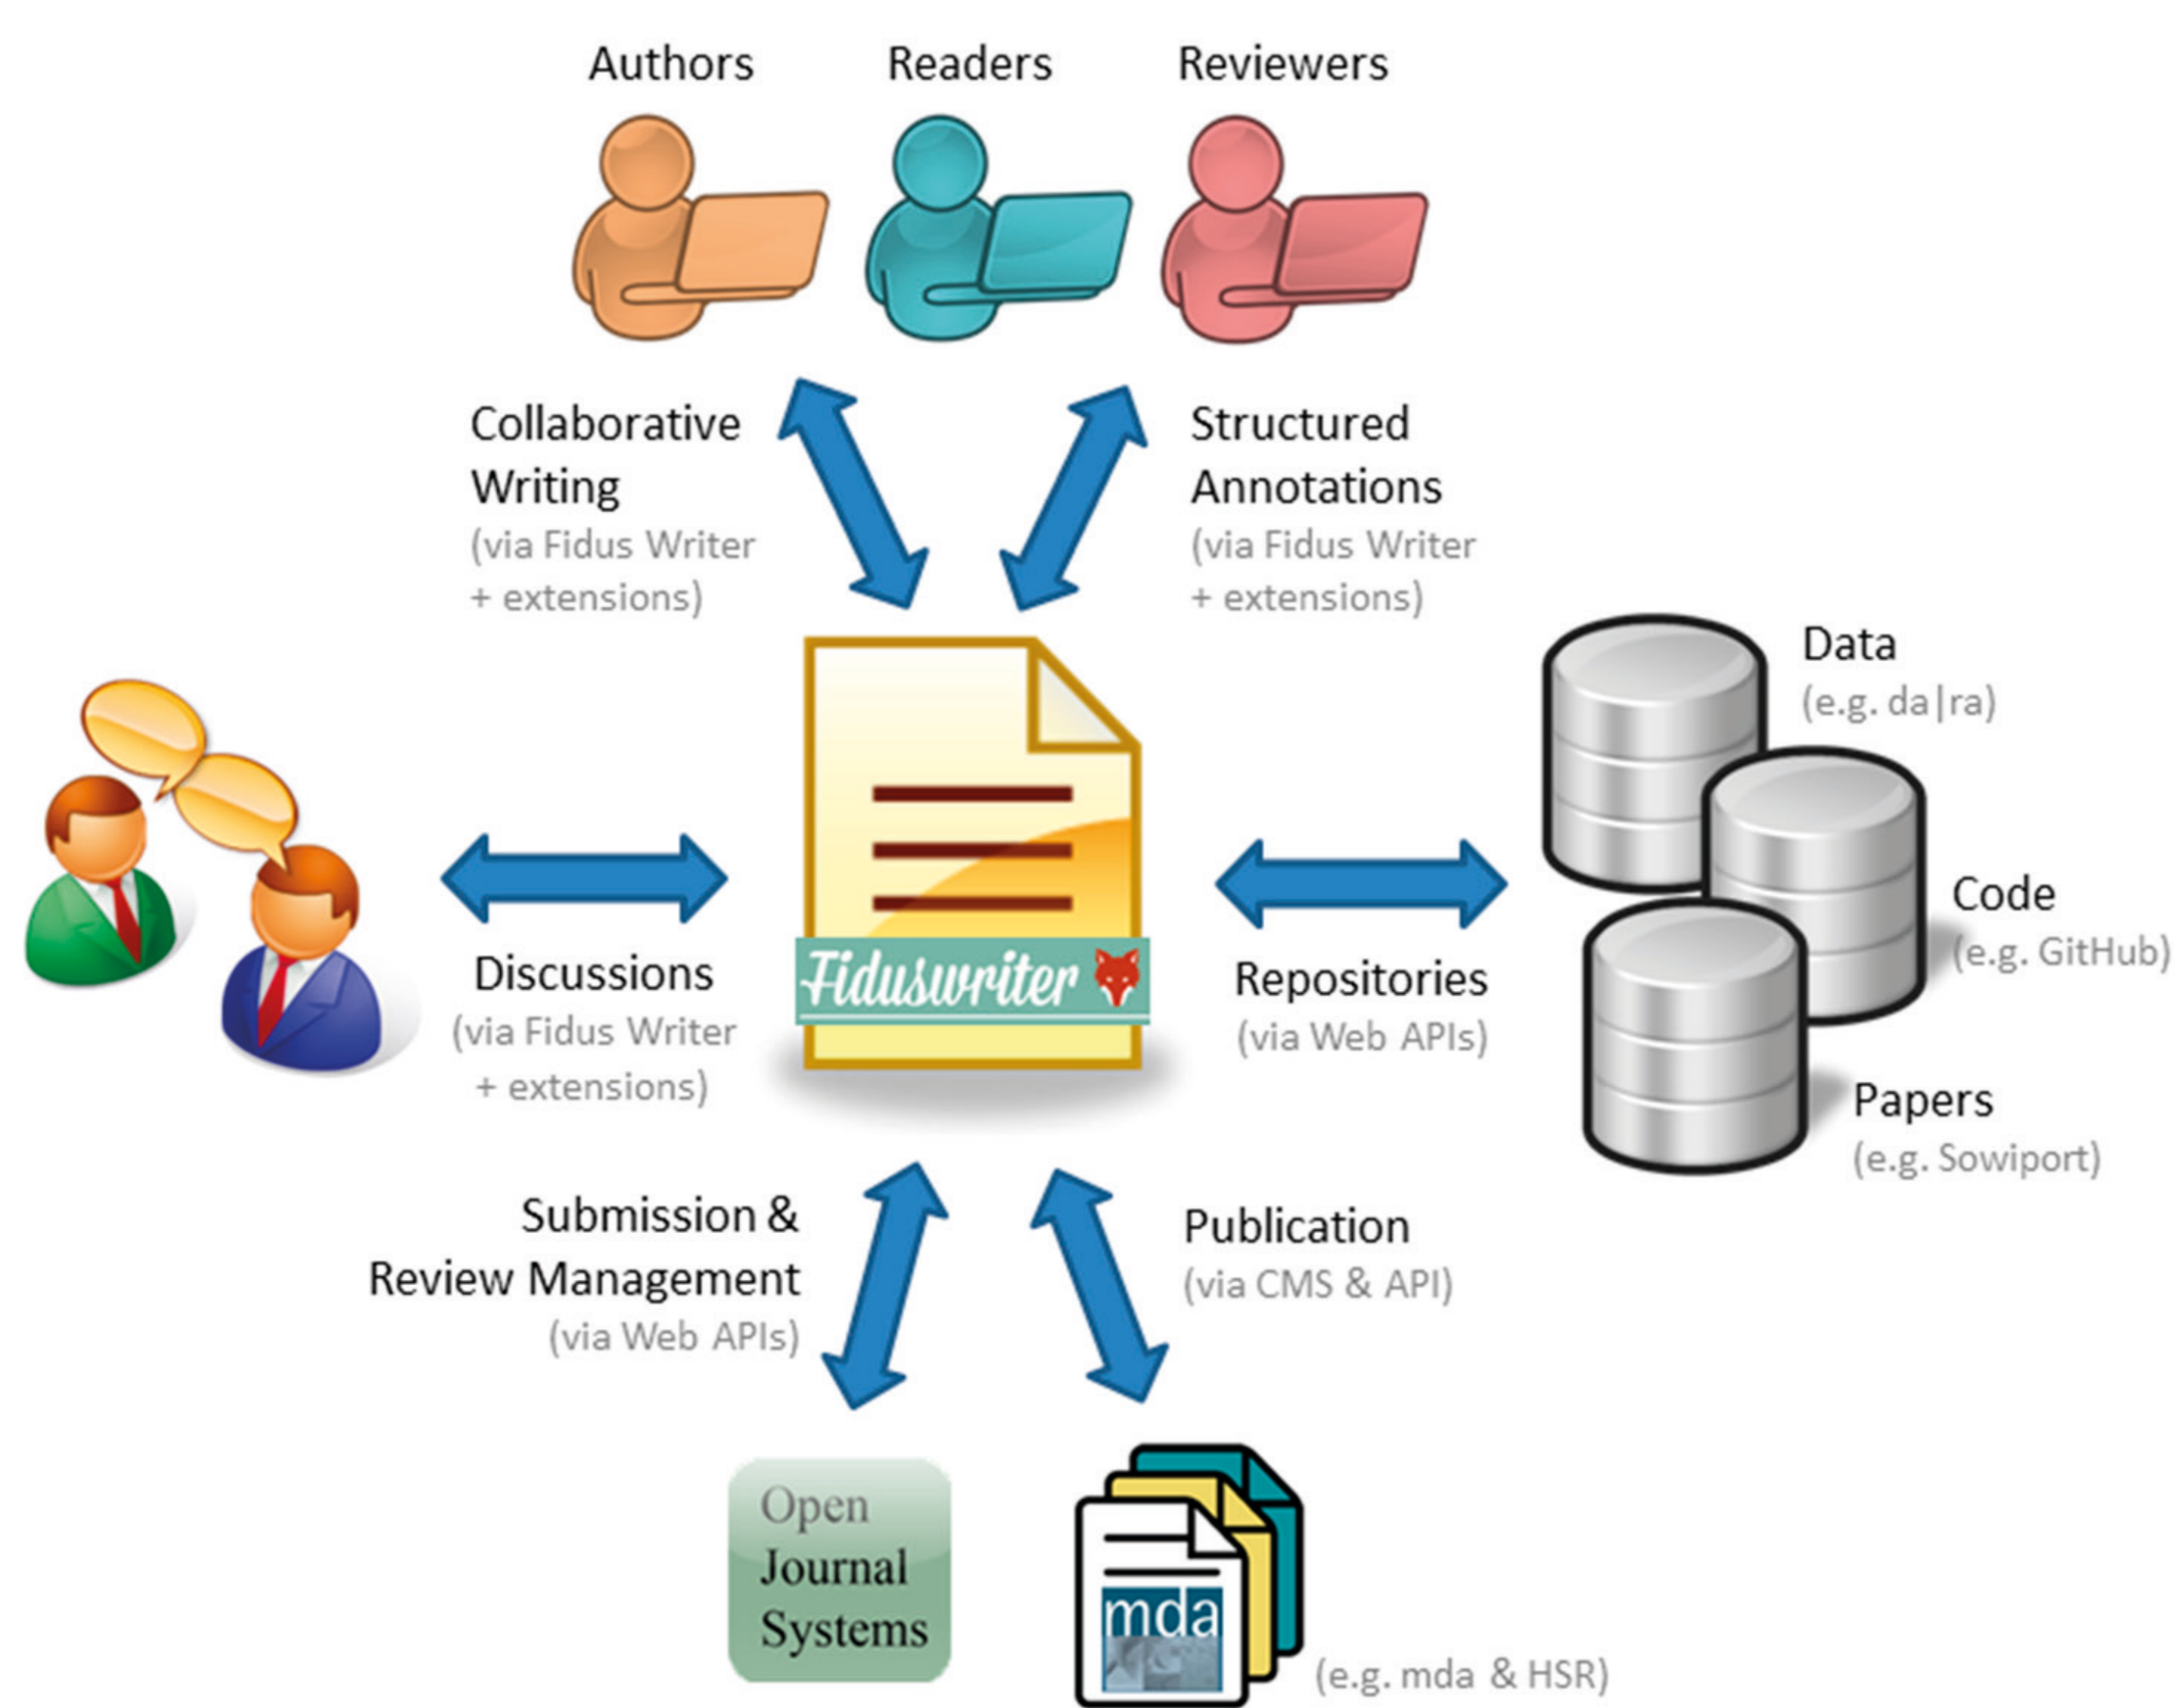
Authors Readers Reviewers

Collaborative Writing
(via Fidus Writer + extensions)

Structured Annotations
(via Fidus Writer + extensions)

Data
(e.g. da|ra)

Code
(e.g. GitHub)

Papers
(e.g. Sowiport)

Discussions
(via Fidus Writer + extensions)

Fiduswriter

Repositories
(via Web APIs)

Submission & Review Management
(via Web APIs)

Publication
(via CMS & API)

Open Journal Systems

mda

(e.g. mda & HSR)